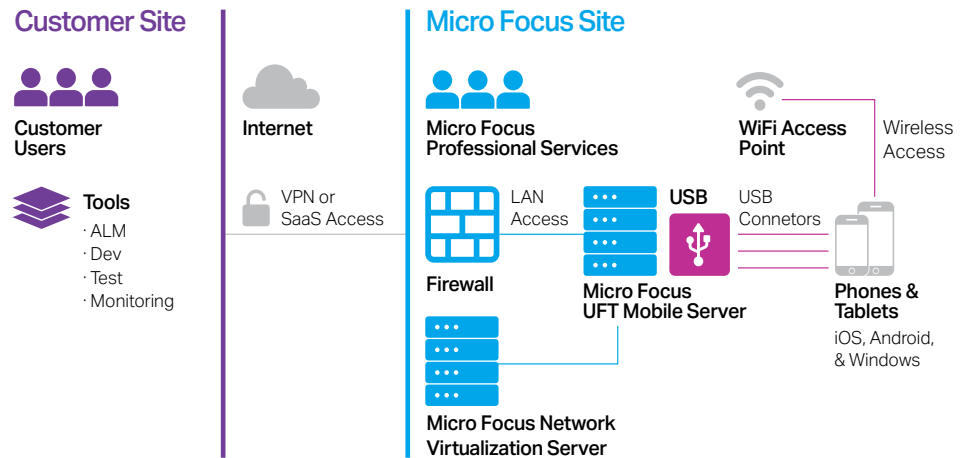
Customer Site

Customer Users

Tools
· ALM
· Dev
· Test
· Monitoring

Internet

VPN or SaaS Access

Micro Focus Site

Micro Focus Professional Services

Firewall

LAN Access

Micro Focus UFT Mobile Server

USB

USB Connetors

WiFi Access Point

Wireless Access

Phones & Tablets
iOS, Android, & Windows

Micro Focus Network Virtualization Server